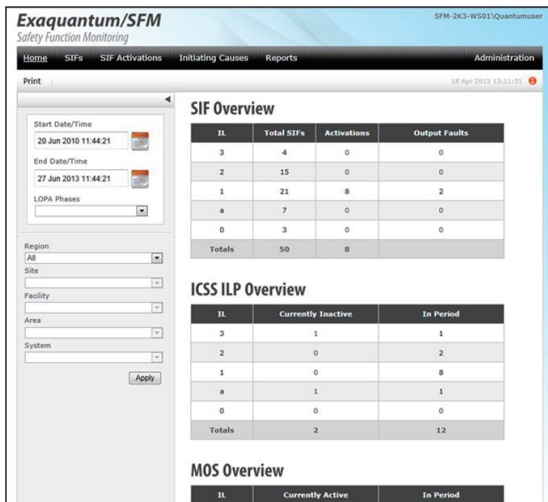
Exaquantum/SFM
Safety Function Monitoring

SFM-2K3-WS01\Quantumuser

Home SIFs SIF Activations Initiating Causes Reports Administration

Print

18 Apr 2013 13:11:31

Start Date/Time
20 Jun 2010 11:44:21
End Date/Time
27 Jun 2013 11:44:21
LOPA Phases

Region
All
Site
Facility
Area
System
Apply

SIF Overview

| IL | Total SIFs | Activations | Output Faults |
|---|---|---|---|
| 3 | 4 | 0 | 0 |
| 2 | 15 | 0 | 0 |
| 1 | 21 | 8 | 2 |
| a | 7 | 0 | 0 |
| 0 | 3 | 0 | 0 |
| Totals | 50 | 8 | |

ICSS ILP Overview

| IL | Currently Inactive | In Period |
|---|---|---|
| 3 | 1 | 1 |
| 2 | 0 | 2 |
| 1 | 0 | 8 |
| a | 1 | 1 |
| 0 | 0 | 0 |
| Totals | 2 | 12 |

MOS Overview

| IL | Currently Active | In Period |
|---|---|---|